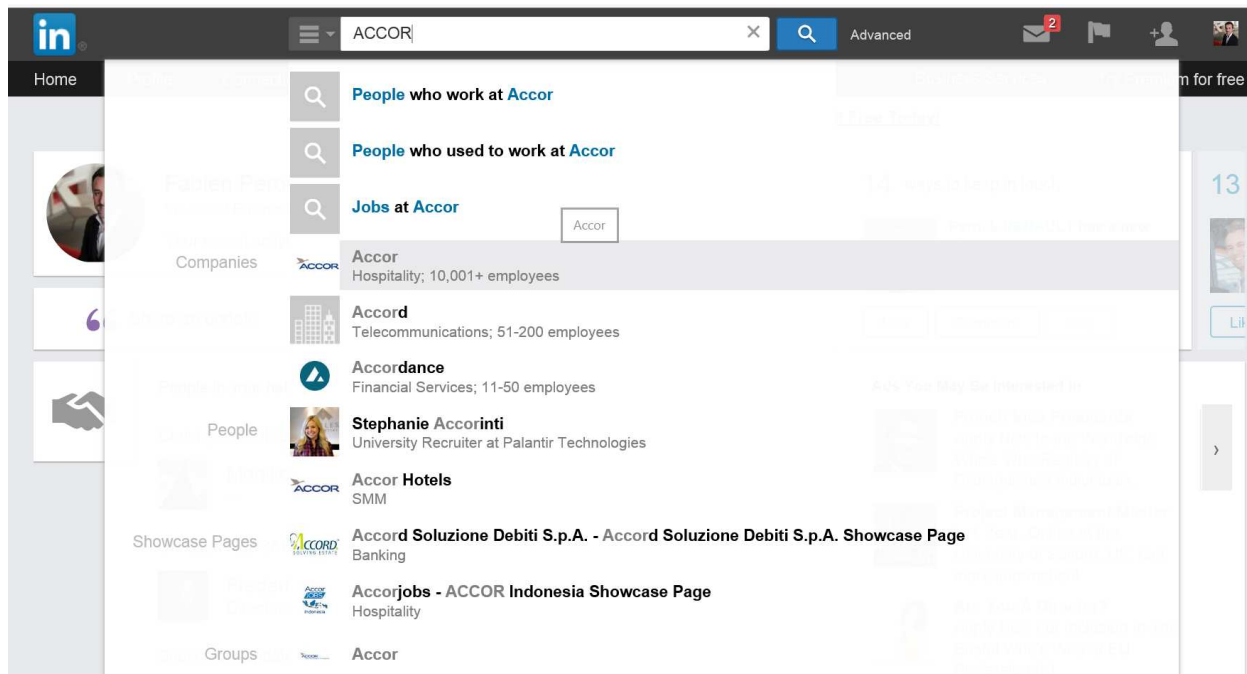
in

ACCOR

Advanced

2

Home

m for free

People who work at Accor

People who used to work at Accor

Jobs at Accor

Accor

Companies

ACCOR

Accor
Hospitality; 10,001+ employees

Accord
Telecommunications; 51-200 employees

Accordance
Financial Services; 11-50 employees

People

Stephanie Accorinti
University Recruiter at Palantir Technologies

ACCOR

Accor Hotels
SMM

Showcase Pages

ACCORD

Accord Soluzione Debiti S.p.A. - Accord Soluzione Debiti S.p.A. Showcase Page
Banking

Accorjobs - ACCOR Indonesia Showcase Page
Hospitality

Groups

Accor

13

Lik

›